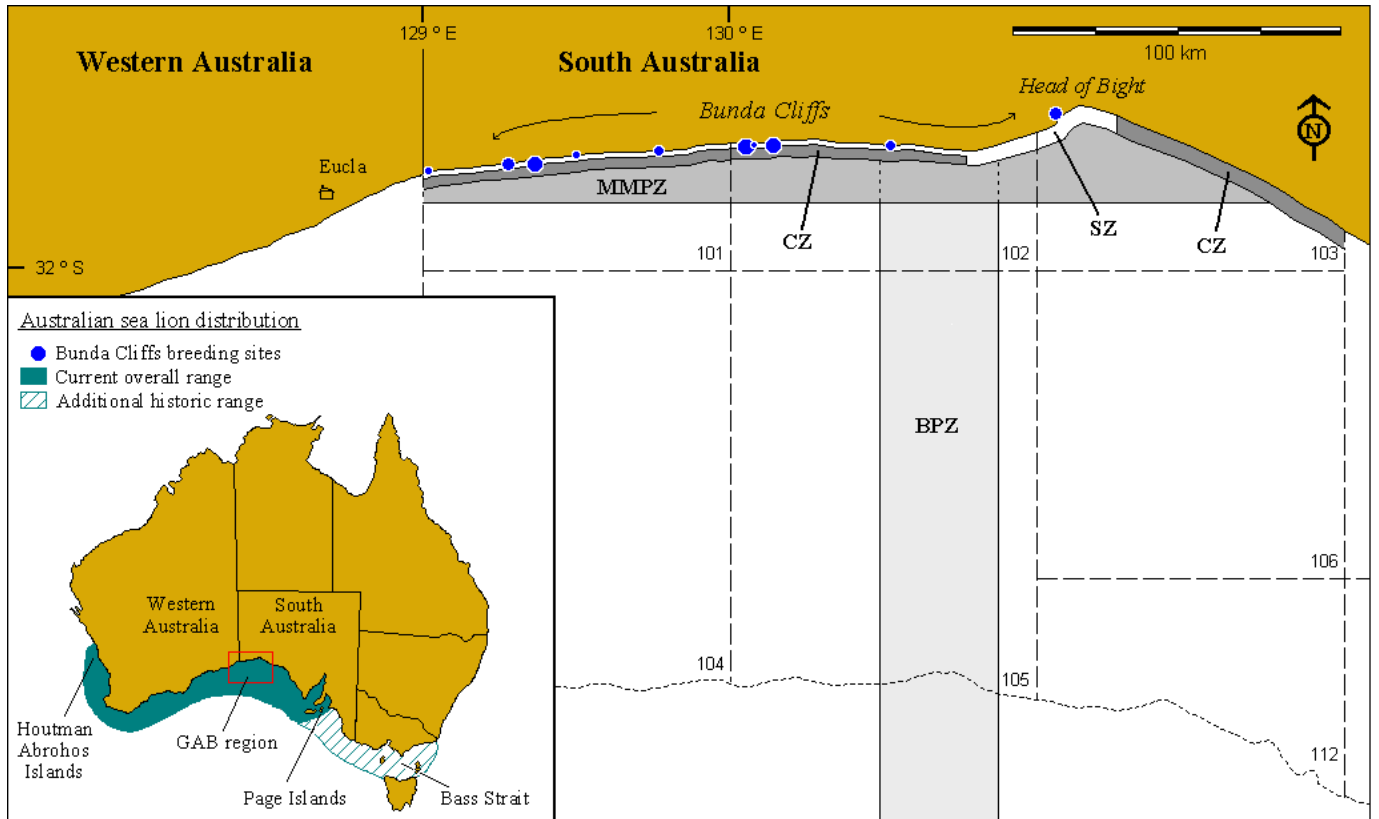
129° E
130° E
100 km
Western Australia
South Australia
Head of Bight
Bunda Cliffs
N
Eucla
MMPZ
CZ
SZ
CZ
101
102
103
32° S
Australian sea lion distribution
Bunda Cliffs breeding sites
Current overall range
Additional historic range
BPZ
106
Western Australia
South Australia
104
105
112
Houtman Abrohos Islands
GAB region
Page Islands
Bass Strait